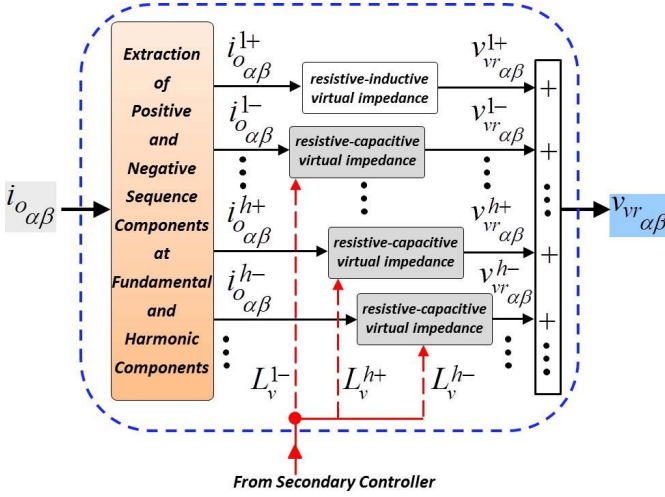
Extraction of Positive and Negative Sequence Components at Fundamental and Harmonic Components

$i_{o_{\alpha\beta}}$

$i_{o_{\alpha\beta}}^{1+}$

resistive-inductive virtual impedance

$v_{vr_{\alpha\beta}}^{1+}$

$i_{o_{\alpha\beta}}^{1-}$

resistive-capacitive virtual impedance

$v_{vr_{\alpha\beta}}^{1-}$

$i_{o_{\alpha\beta}}^{h+}$

resistive-capacitive virtual impedance

$v_{vr_{\alpha\beta}}^{h+}$

$i_{o_{\alpha\beta}}^{h-}$

resistive-capacitive virtual impedance

$v_{vr_{\alpha\beta}}^{h-}$

+
+
+
+

$v_{vr_{\alpha\beta}}$

$L_v^{1-}$ $L_v^{h+}$ $L_v^{h-}$

From Secondary Controller